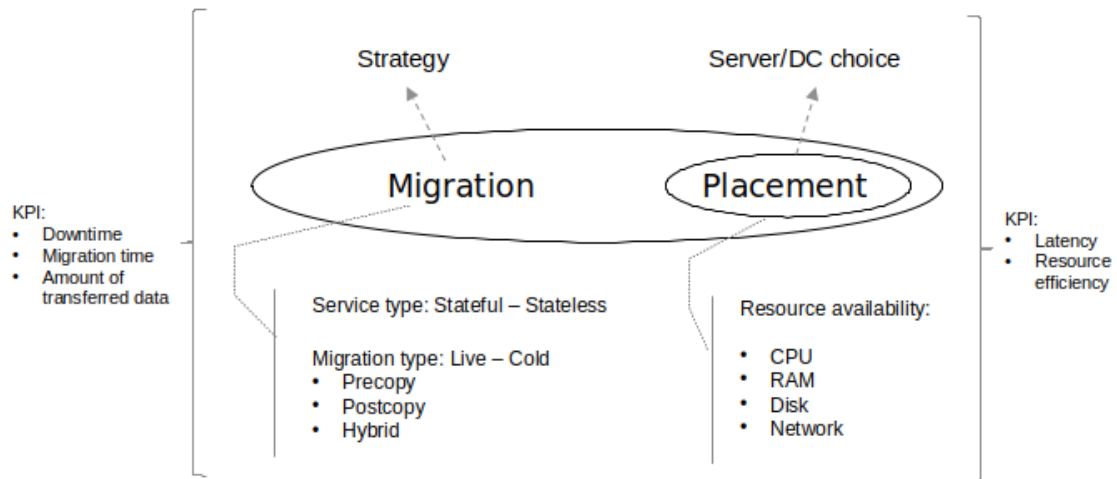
KPI:
- Downtime
- Migration time
- Amount of transferred data

Strategy

Server/DC choice

Migration

Placement

KPI:
- Latency
- Resource efficiency

Service type: Stateful – Stateless

Migration type: Live – Cold
- Precopy
- Postcopy
- Hybrid

Resource availability:
- CPU
- RAM
- Disk
- Network